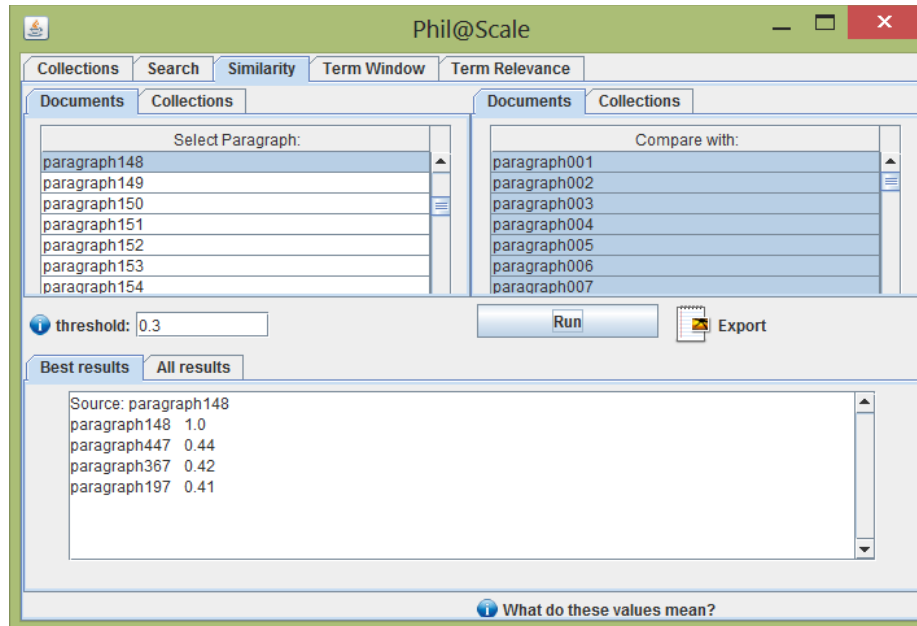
Phil@Scale

Collections | Search | Similarity | Term Window | Term Relevance

Documents | Collections

Select Paragraph:
paragraph148
paragraph149
paragraph150
paragraph151
paragraph152
paragraph153
paragraph154

Documents | Collections

Compare with:
paragraph001
paragraph002
paragraph003
paragraph004
paragraph005
paragraph006
paragraph007

threshold: 0.3

Run

Export

Best results | All results

Source: paragraph148
paragraph148 1.0
paragraph447 0.44
paragraph367 0.42
paragraph197 0.41

What do these values mean?